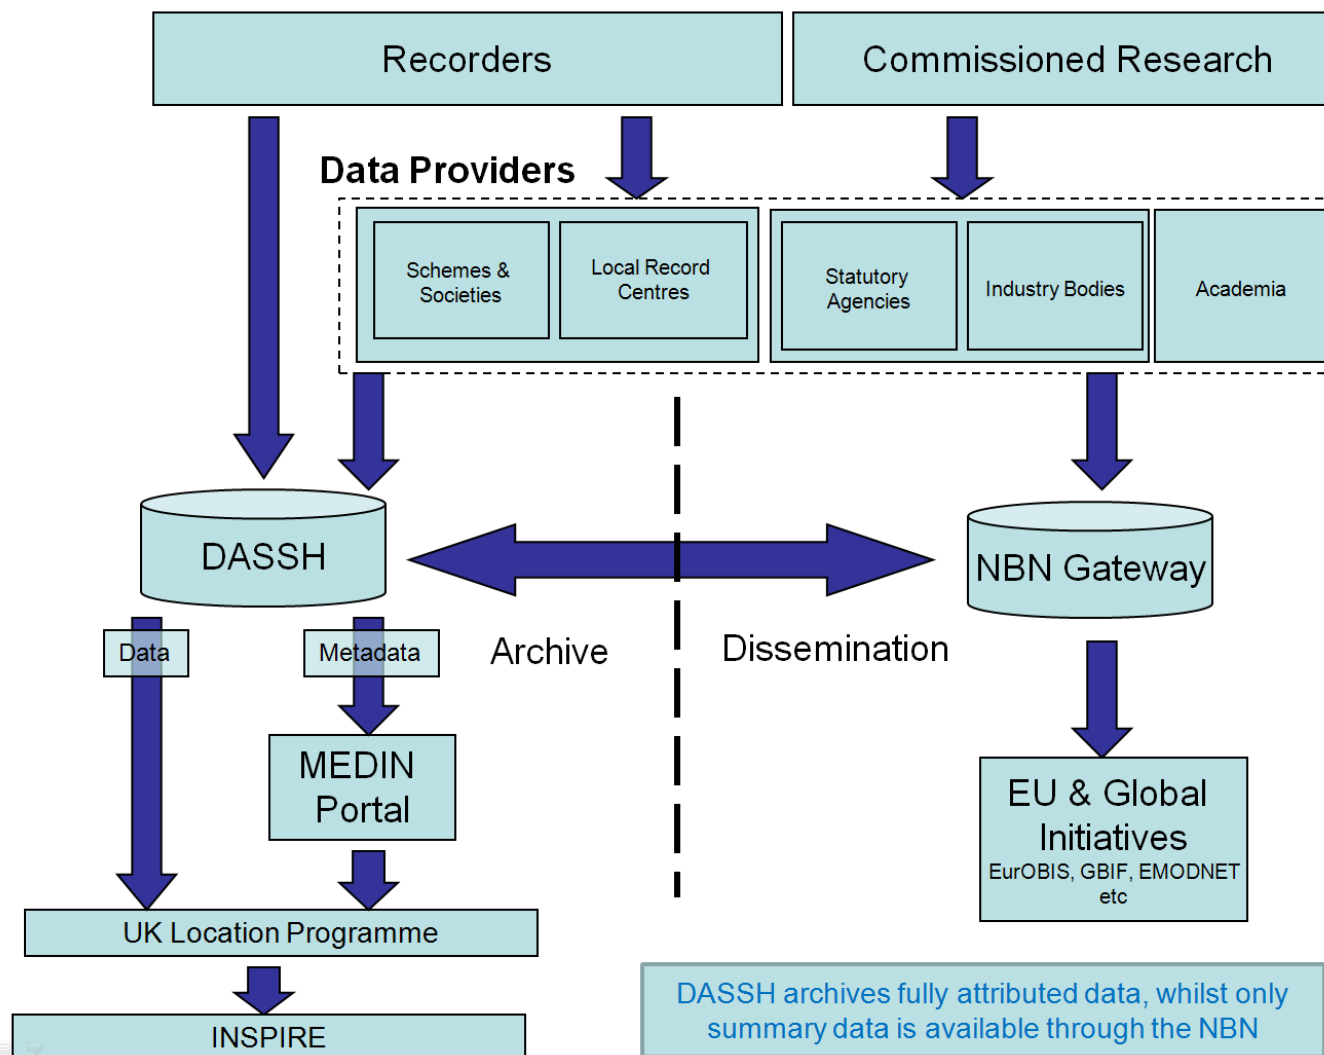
Recorders

Commissioned Research

Data Providers

Schemes & Societies

Local Record Centres

Statutory Agencies

Industry Bodies

Academia

DASSH

NBN Gateway

Data

Metadata

Archive

Dissemination

MEDIN Portal

EU & Global Initiatives
EurOBIS, GBIF, EMODNET etc

UK Location Programme

INSPIRE

DASSH archives fully attributed data, whilst only summary data is available through the NBN